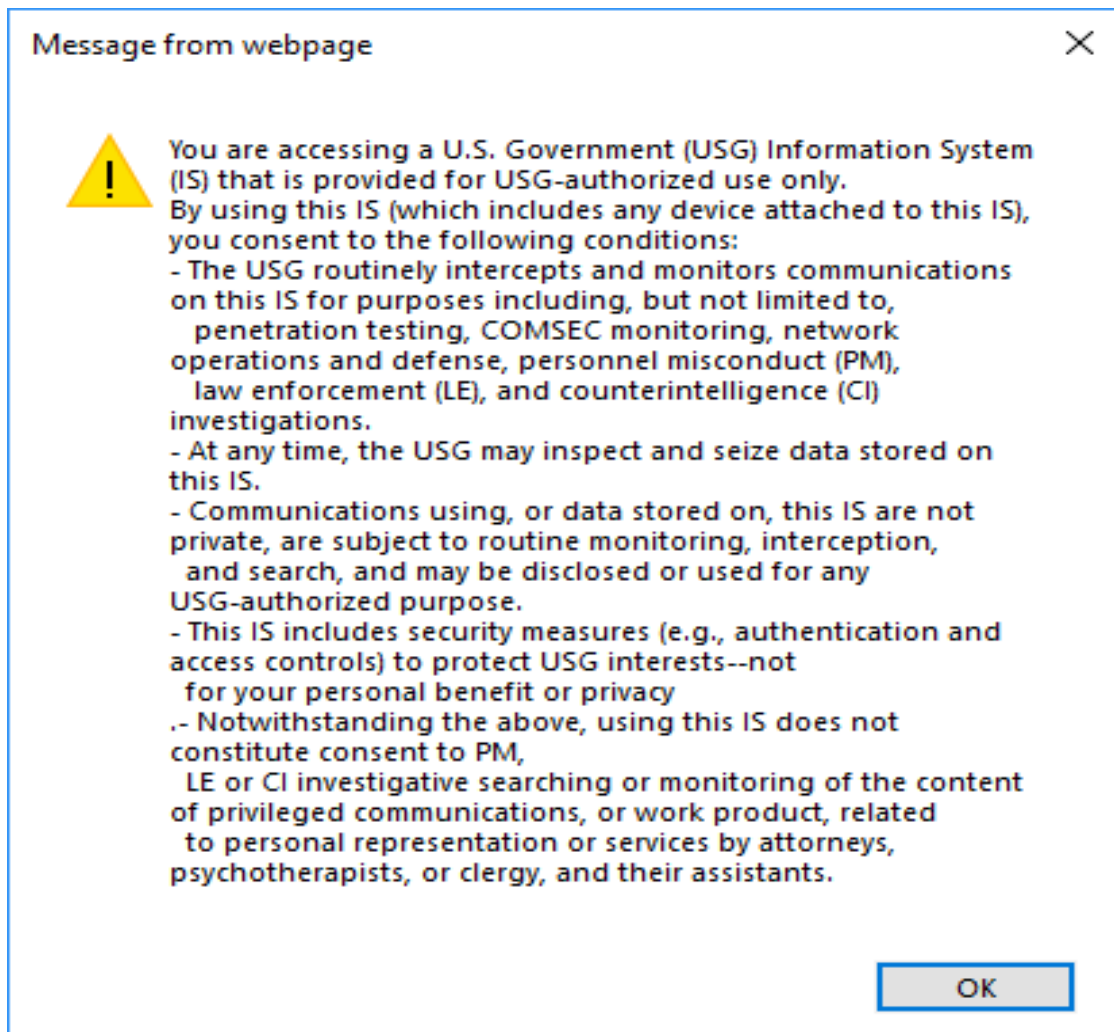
Message from webpage

×

You are accessing a U.S. Government (USG) Information System (IS) that is provided for USG-authorized use only.
By using this IS (which includes any device attached to this IS), you consent to the following conditions:
- The USG routinely intercepts and monitors communications on this IS for purposes including, but not limited to, penetration testing, COMSEC monitoring, network operations and defense, personnel misconduct (PM), law enforcement (LE), and counterintelligence (CI) investigations.
- At any time, the USG may inspect and seize data stored on this IS.
- Communications using, or data stored on, this IS are not private, are subject to routine monitoring, interception, and search, and may be disclosed or used for any USG-authorized purpose.
- This IS includes security measures (e.g., authentication and access controls) to protect USG interests--not for your personal benefit or privacy
.- Notwithstanding the above, using this IS does not constitute consent to PM, LE or CI investigative searching or monitoring of the content of privileged communications, or work product, related to personal representation or services by attorneys, psychotherapists, or clergy, and their assistants.

OK